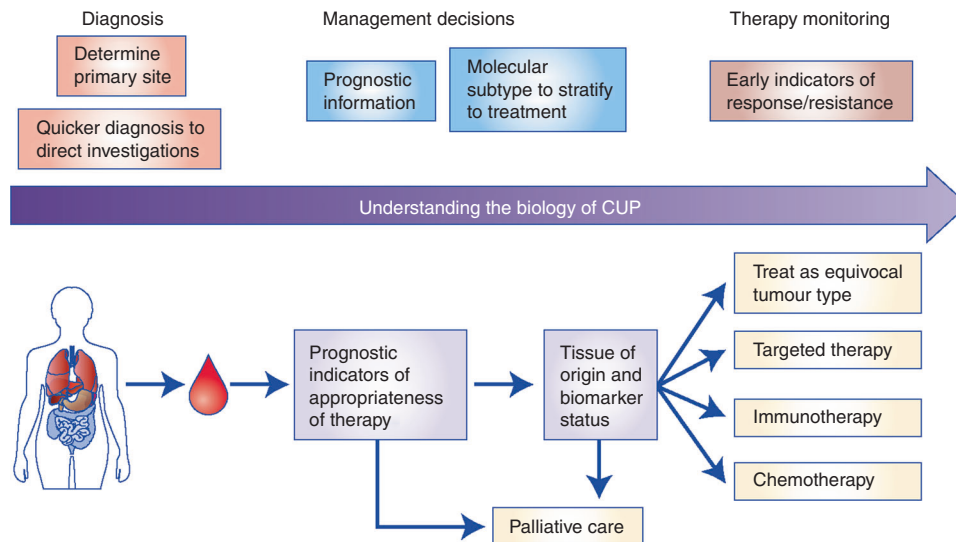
Diagnosis

Determine primary site

Quicker diagnosis to direct investigations

Management decisions

Prognostic information

Molecular subtype to stratify to treatment

Therapy monitoring

Early indicators of response/resistance

Understanding the biology of CUP

Prognostic indicators of appropriateness of therapy

Tissue of origin and biomarker status

Treat as equivocal tumour type

Targeted therapy

Immunotherapy

Chemotherapy

Palliative care